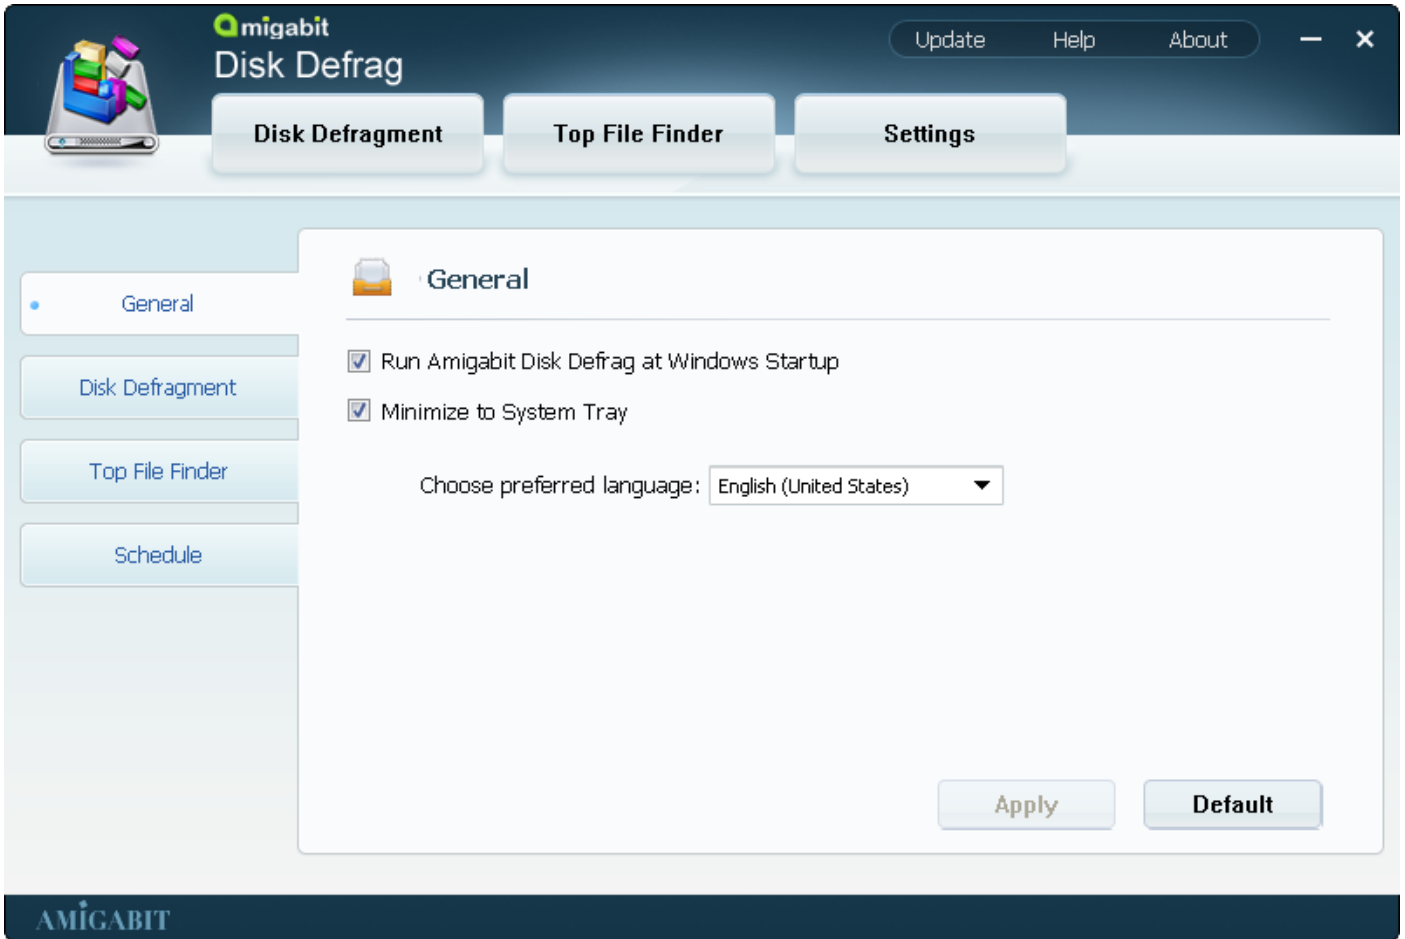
amigabit
Disk Defrag

Update Help About

Disk Defragment Top File Finder Settings

General
Disk Defragment
Top File Finder
Schedule

General

Run Amigabit Disk Defrag at Windows Startup

Minimize to System Tray

Choose preferred language: English (United States)

Apply Default

AMIGABIT